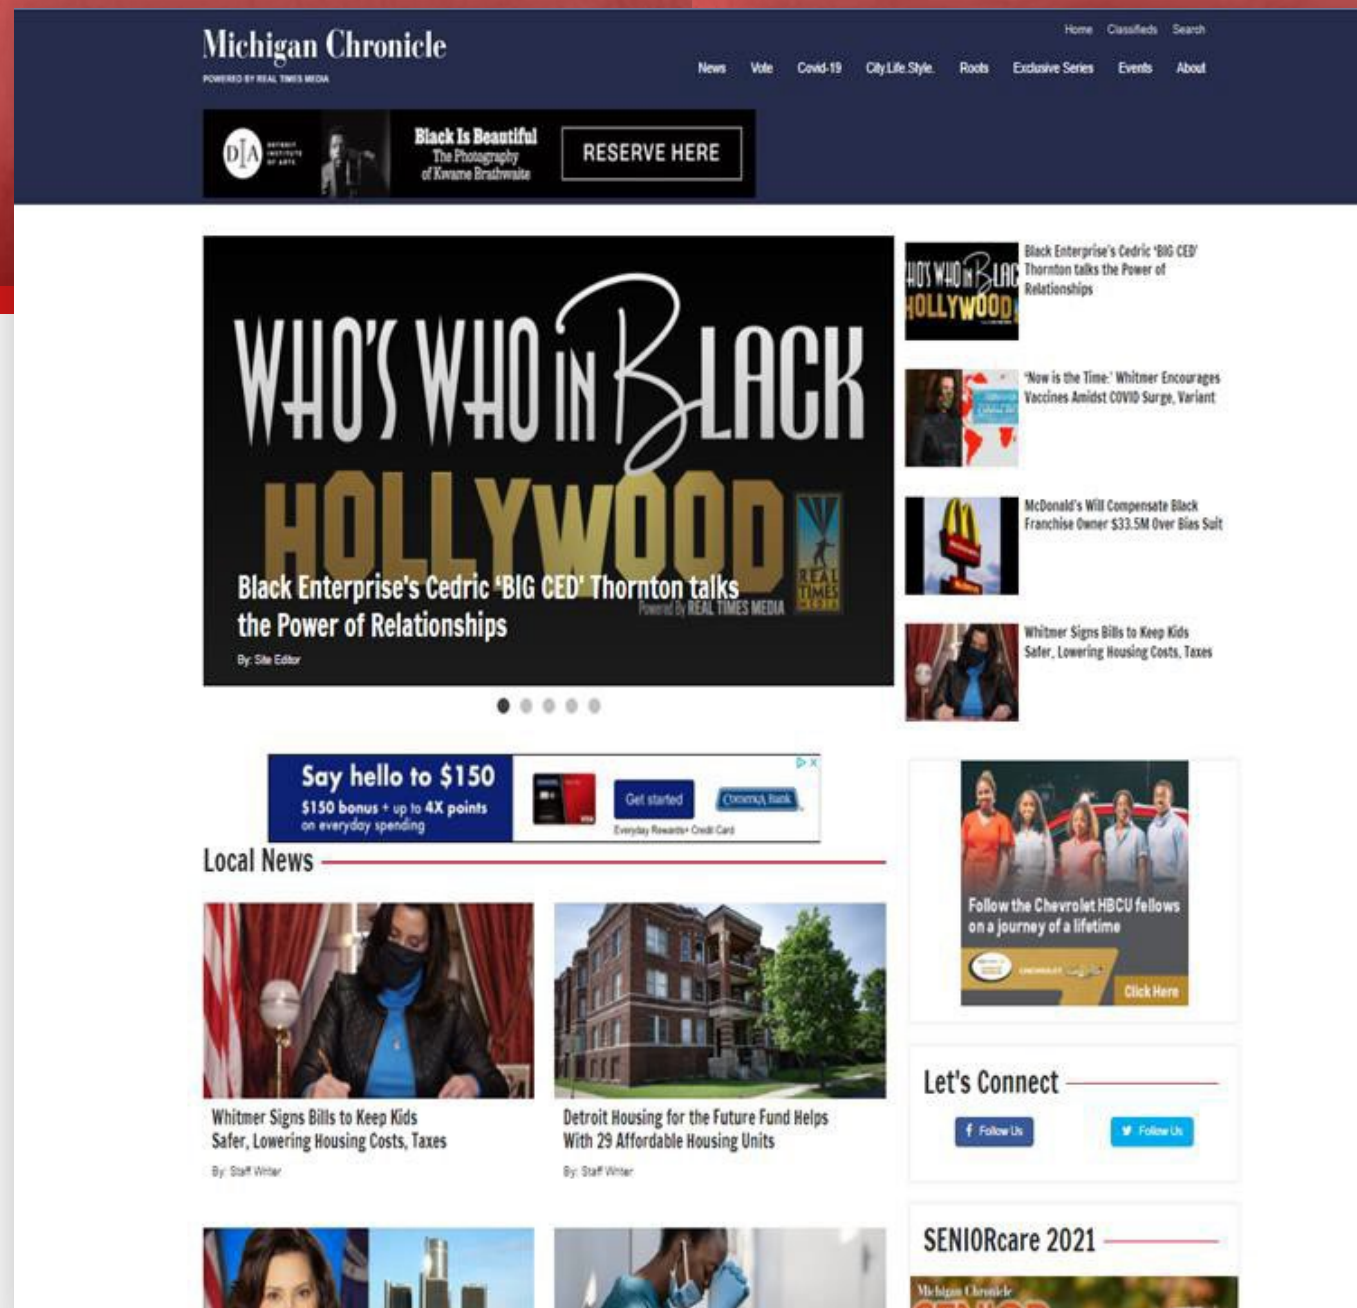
Michigan Chronicle
POWERED BY REAL TIMES MEDIA

Home Classifieds Search

News Vote Covid-19 City.Life.Style. Roots Exclusive Series Events About

DIA DETROIT INSTITUTE OF ARTS
Black Is Beautiful
The Photography of Kwame Brathwaite
RESERVE HERE

WHO'S WHO IN BLACK HOLLYWOOD
REAL TIMES MEDIA
Powered By REAL TIMES MEDIA
Black Enterprise's Cedric 'BIG CED' Thornton talks the Power of Relationships
By: Site Editor

Black Enterprise's Cedric 'BIG CED' Thornton talks the Power of Relationships

'Now is the Time:' Whitmer Encourages Vaccines Amidst COVID Surge, Variant

McDonald's Will Compensate Black Franchise Owner $33.5M Over Bias Suit

Whitmer Signs Bills to Keep Kids Safer, Lowering Housing Costs, Taxes

Say hello to $150
$150 bonus + up to 4X points on everyday spending
Get started
Comerica Bank
Everyday Rewards+ Credit Card

Local News

Whitmer Signs Bills to Keep Kids Safer, Lowering Housing Costs, Taxes
By: Staff Writer

Detroit Housing for the Future Fund Helps With 29 Affordable Housing Units
By: Staff Writer

Follow the Chevrolet HBCU fellows on a journey of a lifetime
CHEVROLET
Click Here

Let's Connect
Follow Us
Follow Us

SENIORcare 2021
Michigan Chronicle